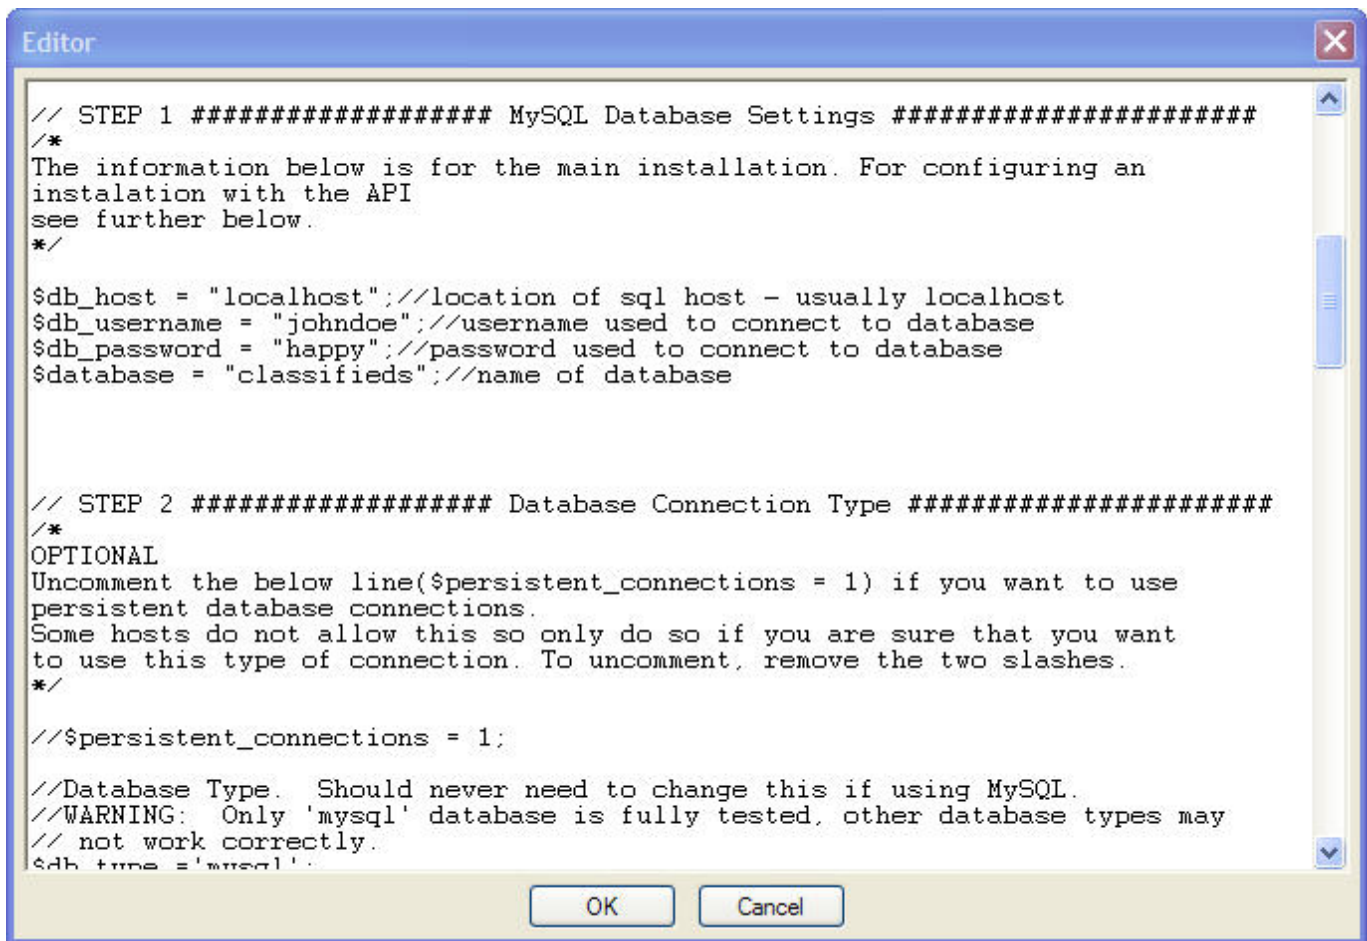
Editor

// STEP 1 #################### MySQL Database Settings ########################
/*
The information below is for the main installation. For configuring an instalation with the API
see further below.
*/

$db_host = "localhost";//location of sql host - usually localhost
$db_username = "johndoe";//username used to connect to database
$db_password = "happy";//password used to connect to database
$database = "classifieds";//name of database

// STEP 2 #################### Database Connection Type ########################
/*
OPTIONAL
Uncomment the below line($persistent_connections = 1) if you want to use persistent database connections.
Some hosts do not allow this so only do so if you are sure that you want to use this type of connection. To uncomment, remove the two slashes.
*/

//$persistent_connections = 1;

//Database Type. Should never need to change this if using MySQL.
//WARNING: Only 'mysql' database is fully tested, other database types may
// not work correctly.
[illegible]

OK
Cancel